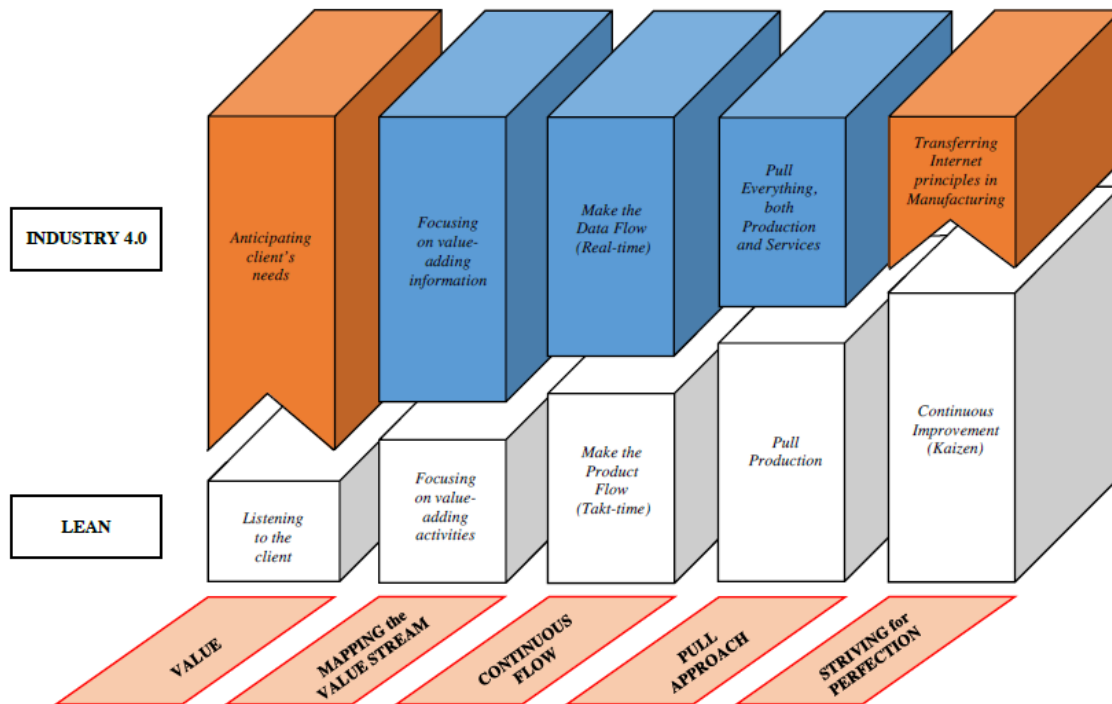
INDUSTRY 4.0

Anticipating client's needs

Focusing on value-adding information

Make the Data Flow (Real-time)

Pull Everything, both Production and Services

Transferring Internet principles in Manufacturing

LEAN

Listening to the client

Focusing on value-adding activities

Make the Product Flow (Takt-time)

Pull Production

Continuous Improvement (Kaizen)

VALUE

MAPPING the VALUE STREAM

CONTINUOUS FLOW

PULL APPROACH

STRIVING for PERFECTION